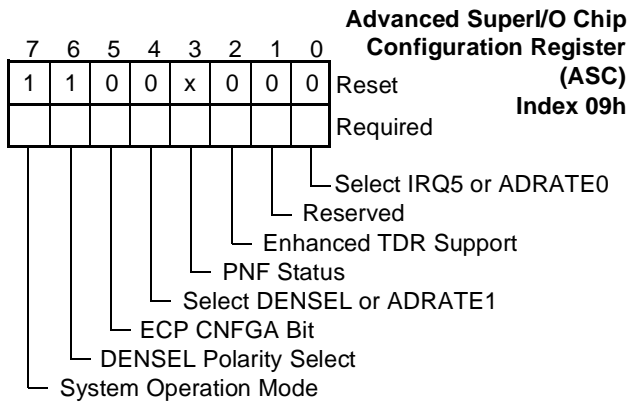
Advanced SuperI/O Chip Configuration Register (ASC) Index 09h

| 7 | 6 | 5 | 4 | 3 | 2 | 1 | 0 | |
|---|---|---|---|---|---|---|---|---|
| 1 | 1 | 0 | 0 | x | 0 | 0 | 0 | Reset |
| | | | | | | | | Required |

Select IRQ5 or ADRATE0
Reserved
Enhanced TDR Support
PNF Status
Select DENSEL or ADRATE1
ECP CNFGA Bit
DENSEL Polarity Select
System Operation Mode